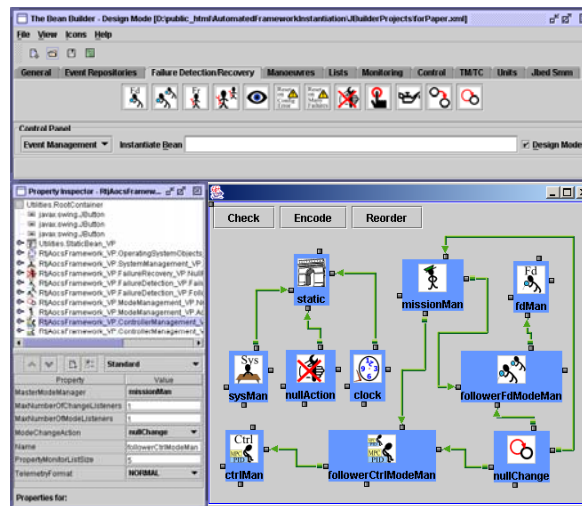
The Bean Builder - Design Mode [D:public_html\AutomatedFrameworkInstantiation\JBuilderProjects\forPaper.xml]

File View Icons Help

General | Event Repositories | Failure Detection/Recovery | Manoeuvres | Lists | Monitoring | Control | TM/TC | Units | Jbed Smm

Fd

Control Panel

Event Management | Instantiate Bean | Design Mode

Property Inspector - RtjAocsFramew...

Utilities.RootContainer
javax.swing.JButton
javax.swing.JButton
javax.swing.JButton
Utilities.StaticBean_VP
RtjAocsFramework_VP.OperatingSystemObjects
RtjAocsFramework_VP.SystemManagement_VP
RtjAocsFramework_VP.FailureRecovery_VP.Null
RtjAocsFramework_VP.FailureDetection_VP.Failu
RtjAocsFramework_VP.FailureDetection_VP.Failu
RtjAocsFramework_VP.ModeManagement_VP.N
RtjAocsFramework_VP.ModeManagement_VP.A
RtjAocsFramework_VP.ControllerManagement_V
RtjAocsFramework_VP.ControllerManagement_V

Standard

| Property | Value |
|---|---|
| MasterModeManager | missionMan |
| MaxNumberOfChangeListeners | 1 |
| MaxNumberOfModeListeners | 1 |
| ModeChangeAction | nullChange |
| Name | followerCtrlModeMan |
| PropertyMonitorListSize | 5 |
| TelemetryFormat | NORMAL |

Properties for:

Check | Encode | Reorder

static

missionMan

Fd

fdMan

Sys

sysMan

nullAction

clock

followerFdModeMan

Ctrl

ctrlMan

followerCtrlModeMan

nullChange